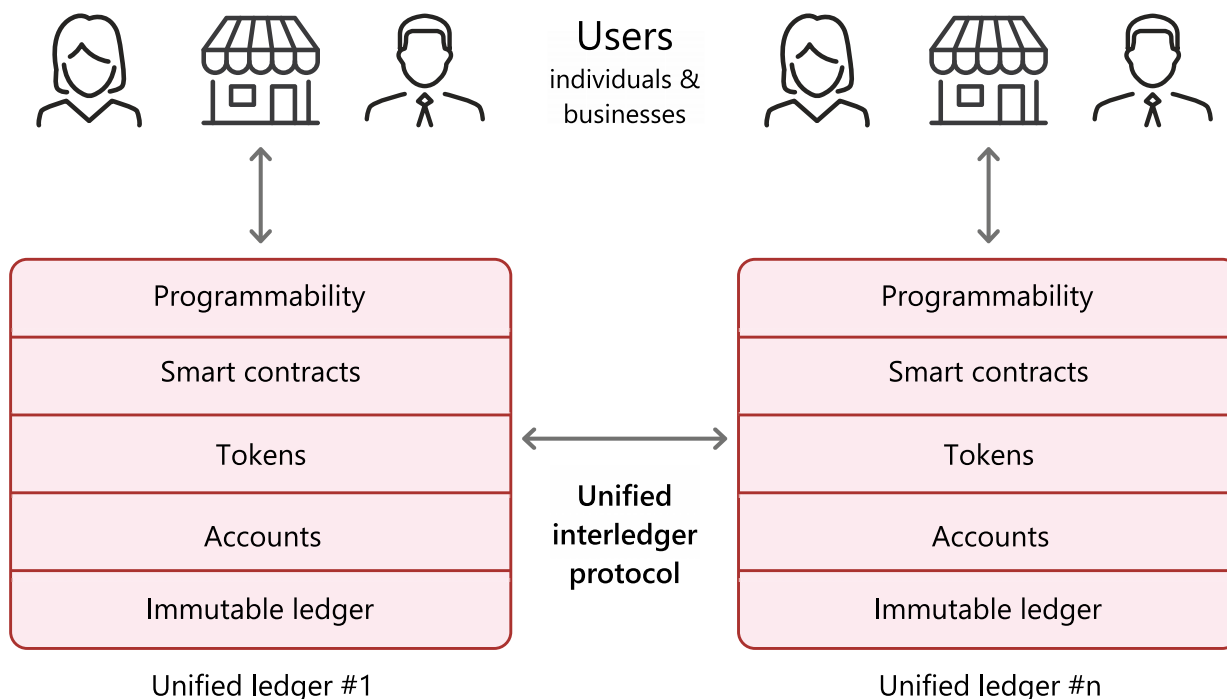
Users
individuals & businesses

Programmability
Smart contracts
Tokens
Accounts
Immutable ledger

Unified ledger #1

Unified interledger protocol

Programmability
Smart contracts
Tokens
Accounts
Immutable ledger

Unified ledger #n